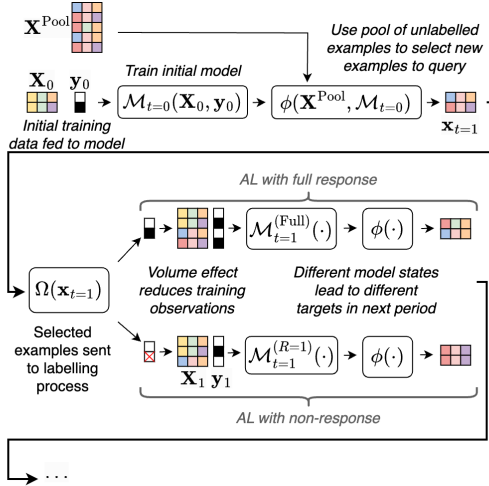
$\mathbf{X}^{\text{Pool}}$

Use pool of unlabelled examples to select new examples to query

$\mathbf{X}_0$ $\mathbf{y}_0$

Train initial model

$\mathcal{M}_{t=0}(\mathbf{X}_0, \mathbf{y}_0)$

$\phi(\mathbf{X}^{\text{Pool}}, \mathcal{M}_{t=0})$

$\mathbf{x}_{t=1}$

Initial training data fed to model

AL with full response

$\mathcal{M}_{t=1}^{(\text{Full})}(\cdot)$

$\phi(\cdot)$

$\Omega(\mathbf{x}_{t=1})$

Volume effect reduces training observations

Different model states lead to different targets in next period

Selected examples sent to labelling process

$\mathcal{M}_{t=1}^{(R=1)}(\cdot)$

$\phi(\cdot)$

$\mathbf{X}_1$ $\mathbf{y}_1$

AL with non-response

...